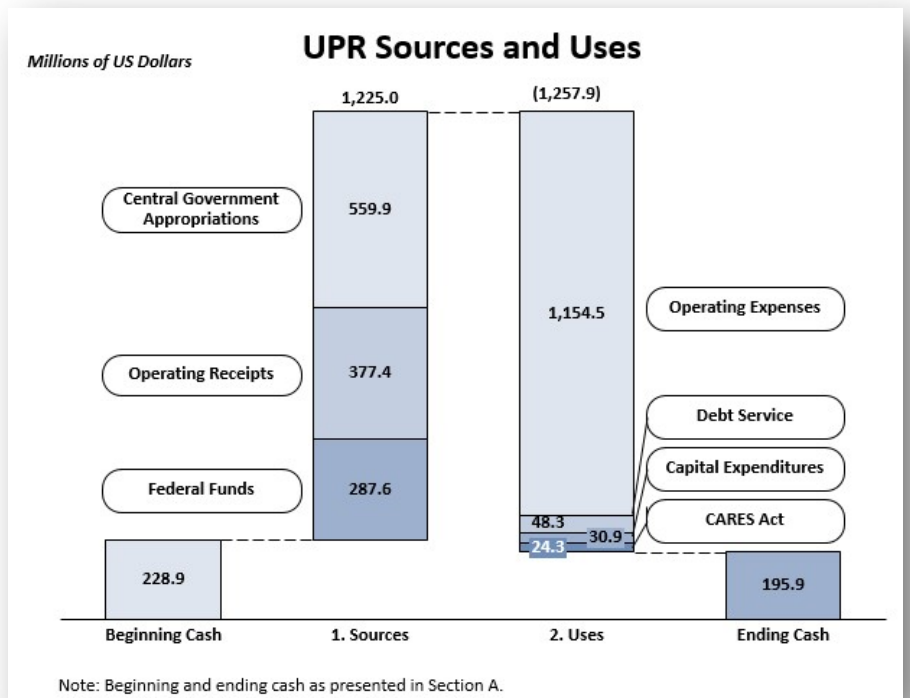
Millions of US Dollars

UPR Sources and Uses

1,225.0

(1,257.9)

Central Government Appropriations

559.9

1,154.5

Operating Expenses

Operating Receipts

377.4

Debt Service

Capital Expenditures

Federal Funds

287.6

48.3

CARES Act

30.9

24.3

228.9

195.9

Beginning Cash

1. Sources

2. Uses

Ending Cash

Note: Beginning and ending cash as presented in Section A.